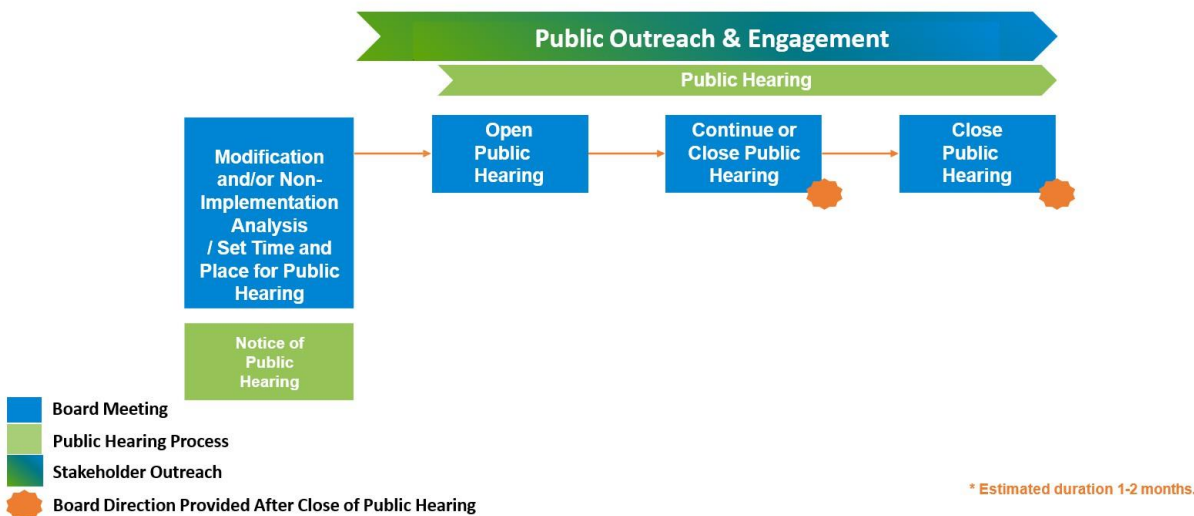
Public Outreach & Engagement

Public Hearing

Modification and/or Non-Implementation Analysis / Set Time and Place for Public Hearing

Open Public Hearing

Continue or Close Public Hearing

Close Public Hearing

Notice of Public Hearing

Board Meeting

Public Hearing Process

Stakeholder Outreach

Board Direction Provided After Close of Public Hearing

* Estimated duration 1-2 months.